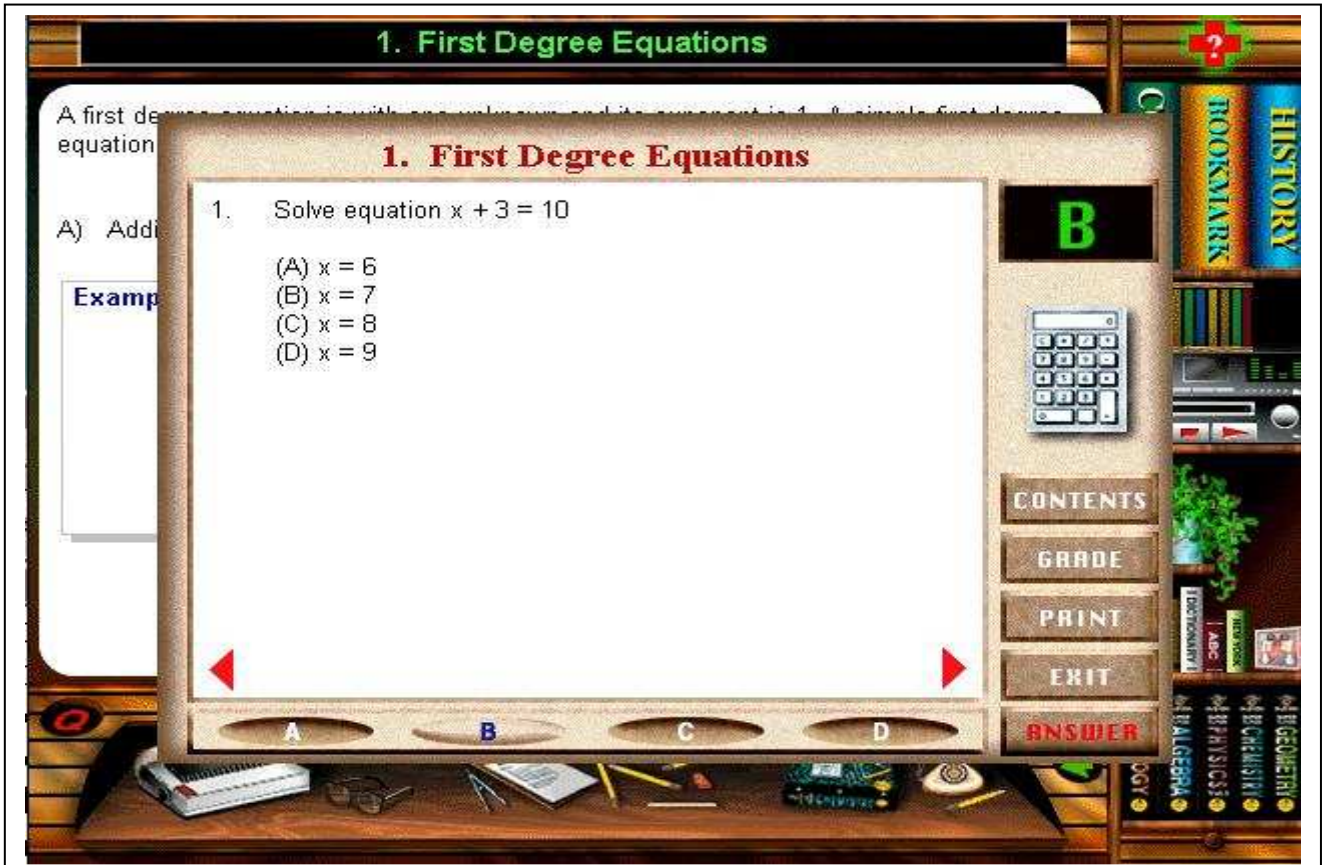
1. First Degree Equations

?

A first de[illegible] equation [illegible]

A) Addi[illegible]

Examp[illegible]

1. First Degree Equations

1. Solve equation x + 3 = 10

(A) x = 6
(B) x = 7
(C) x = 8
(D) x = 9

B

CONTENTS

GRADE

PRINT

EXIT

ANSWER

A B C D

BOOKMARK

HISTORY

DICTIONARY

ABC

NEW YORK

ALGEBRA

PHYSICS

CHEMISTRY

GEOMETRY

OGY